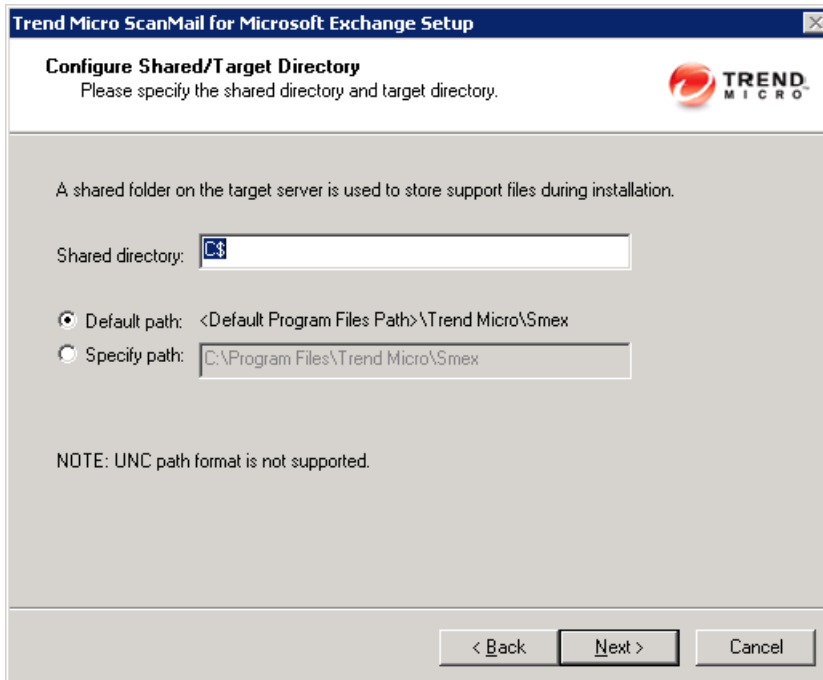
Trend Micro ScanMail for Microsoft Exchange Setup

Configure Shared/Target Directory
Please specify the shared directory and target directory.

TREND MICRO

A shared folder on the target server is used to store support files during installation.

Shared directory: C$

Default path: <Default Program Files Path>\Trend Micro\Smex
Specify path: C:\Program Files\Trend Micro\Smex

NOTE: UNC path format is not supported.

< Back
Next >
Cancel